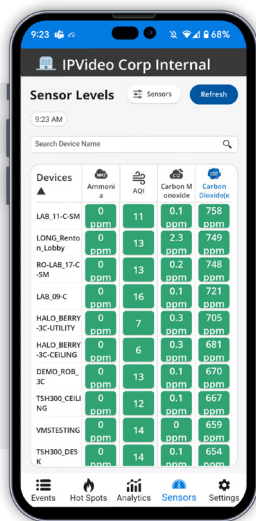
9:23 68%

IPVideo Corp Internal

Sensor Levels

Sensors

Refresh

9:23 AM

Search Device Name

| Devices ▲ | NH3 Ammonia | AQI | CO Carbon Monoxide | CO2 Carbon Dioxide |
|---|---|---|---|---|
| LAB_11-C-SM | 0 ppm | 11 | 0.1 ppm | 758 ppm |
| LONG_Renton_Lobby | 0 ppm | 13 | 2.3 ppm | 749 ppm |
| RO-LAB_17-C-SM | 0 ppm | 13 | 0.2 ppm | 748 ppm |
| LAB_09-C | 0 ppm | 16 | 0.1 ppm | 721 ppm |
| HALO_BERRY-3C-UTILITY | 0 ppm | 7 | 0.3 ppm | 705 ppm |
| HALO_BERRY-3C-CEILING | 0 ppm | 6 | 0.3 ppm | 681 ppm |
| DEMO_ROB_3C | 0 ppm | 13 | 0.1 ppm | 670 ppm |
| TSH300_CEILING | 0 ppm | 12 | 0.1 ppm | 667 ppm |
| VMSTESTING | 0 ppm | 14 | 0 ppm | 659 ppm |
| TSH300_DESK | 0 ppm | 14 | 0.1 ppm | 654 ppm |

Events Hot Spots Analytics Sensors Settings